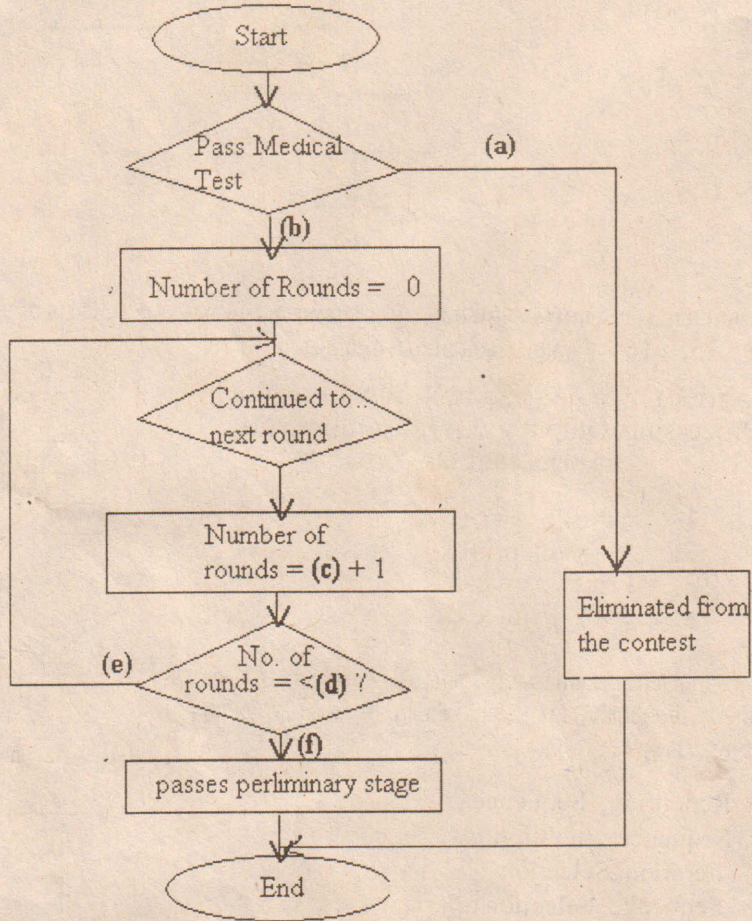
Start

Pass Medical Test

(a)

(b)

Number of Rounds = 0

Continued to next round

Number of rounds = (c) + 1

Eliminated from the contest

(e)

No. of rounds = <(d) ?

(f)

passes perliminary stage

End